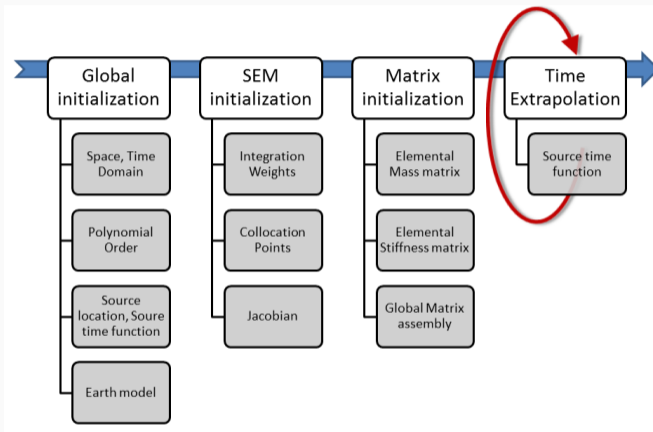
Global initialization

Space, Time Domain

Polynomial Order

Source location, Soure time function

Earth model

SEM initialization

Integration Weights

Collocation Points

Jacobian

Matrix initialization

Elemental Mass matrix

Elemental Stiffness matrix

Global Matrix assembly

Time Extrapolation

Source time function